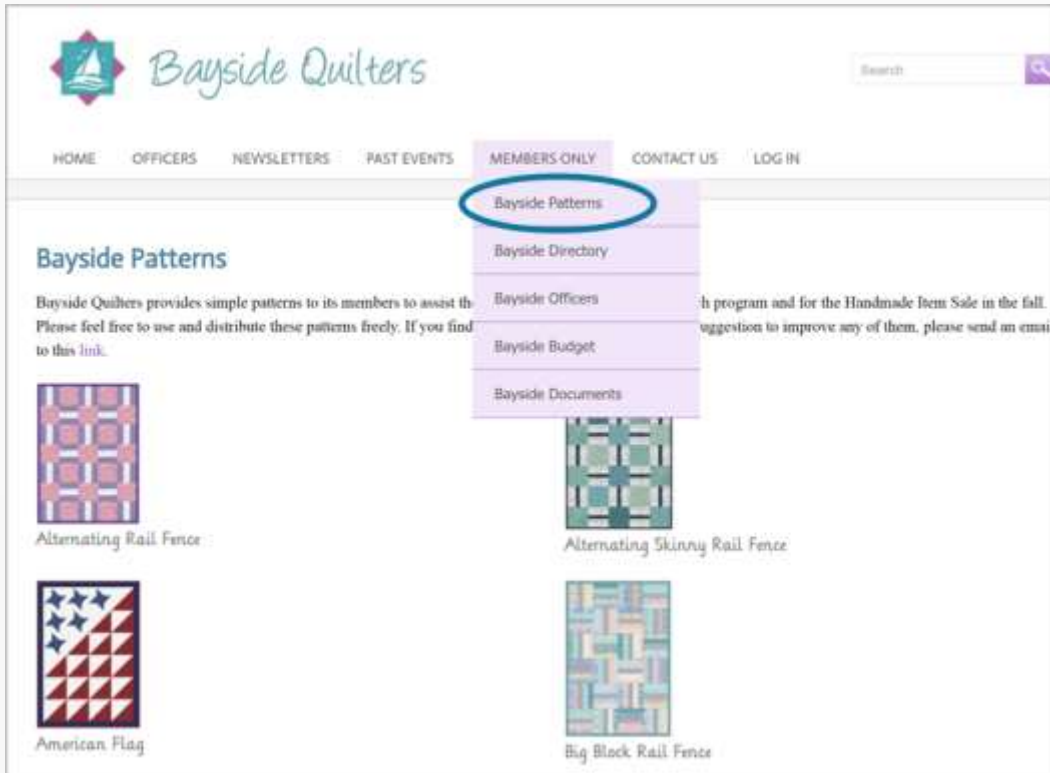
Bayside Quilters

Search

HOME OFFICERS NEWSLETTERS PAST EVENTS MEMBERS ONLY CONTACT US LOG IN

Bayside Patterns

Bayside Directory

Bayside Officers

Bayside Budget

Bayside Documents

Bayside Patterns

Bayside Quilters provides simple patterns to its members to assist th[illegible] h program and for the Handmade Item Sale in the fall. Please feel free to use and distribute these patterns freely. If you find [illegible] uggestion to improve any of them, please send an emai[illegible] to this link.

Alternating Rail Fence

Alternating Skinny Rail Fence

American Flag

Big Block Rail Fence